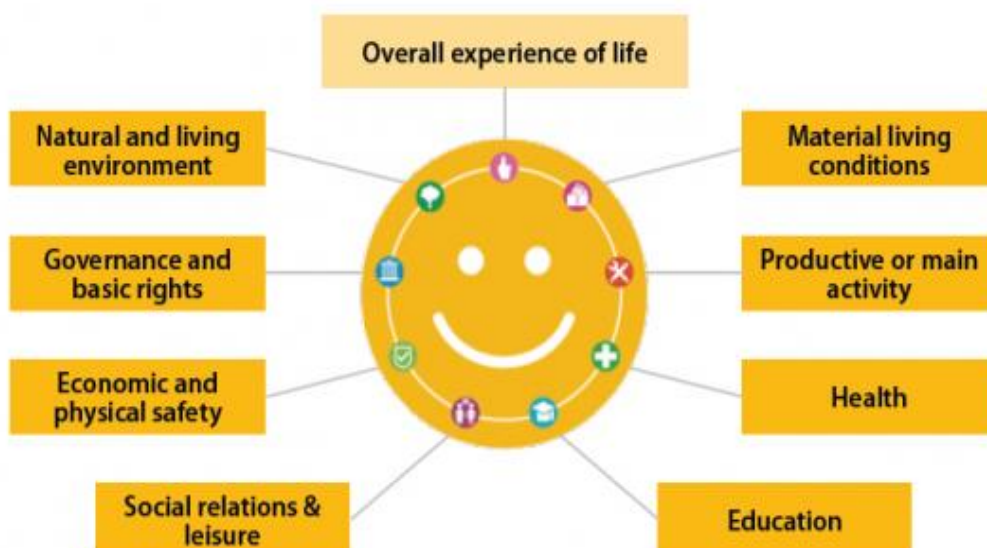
Overall experience of life

Natural and living environment

Material living conditions

Governance and basic rights

Productive or main activity

Economic and physical safety

Health

Social relations & leisure

Education